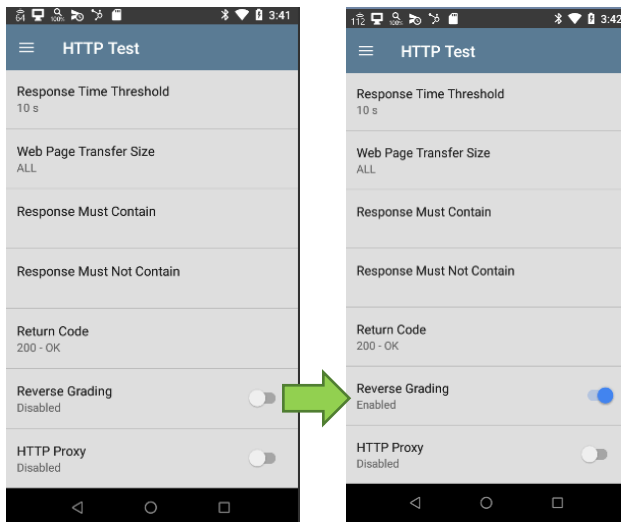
3:41

HTTP Test

Response Time Threshold
10 s

Web Page Transfer Size
ALL

Response Must Contain

Response Must Not Contain

Return Code
200 - OK

Reverse Grading
Disabled

HTTP Proxy
Disabled

3:42

HTTP Test

Response Time Threshold
10 s

Web Page Transfer Size
ALL

Response Must Contain

Response Must Not Contain

Return Code
200 - OK

Reverse Grading
Enabled

HTTP Proxy
Disabled